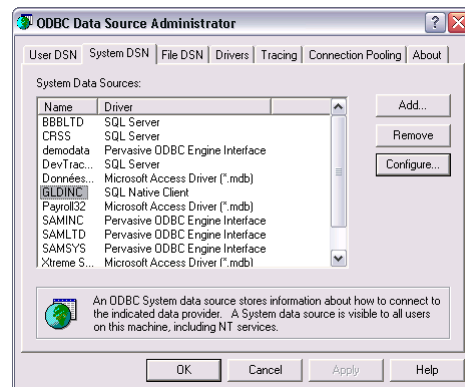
ODBC Data Source Administrator

User DSN | System DSN | File DSN | Drivers | Tracing | Connection Pooling | About

System Data Sources:

| Name | Driver |
|---|---|
| BBBLTD | SQL Server |
| CRSS | SQL Server |
| demodata | Pervasive ODBC Engine Interface |
| DevTrac... | SQL Server |
| Données... | Microsoft Access Driver (*.mdb) |
| GLDINC | SQL Native Client |
| Payroll32 | Microsoft Access Driver (*.mdb) |
| SAMINC | Pervasive ODBC Engine Interface |
| SAMLTD | Pervasive ODBC Engine Interface |
| SAMSYS | Pervasive ODBC Engine Interface |
| Xtreme S... | Microsoft Access Driver (*.mdb) |

Add...

Remove

Configure...

An ODBC System data source stores information about how to connect to the indicated data provider. A System data source is visible to all users on this machine, including NT services.

OK | Cancel | Apply | Help